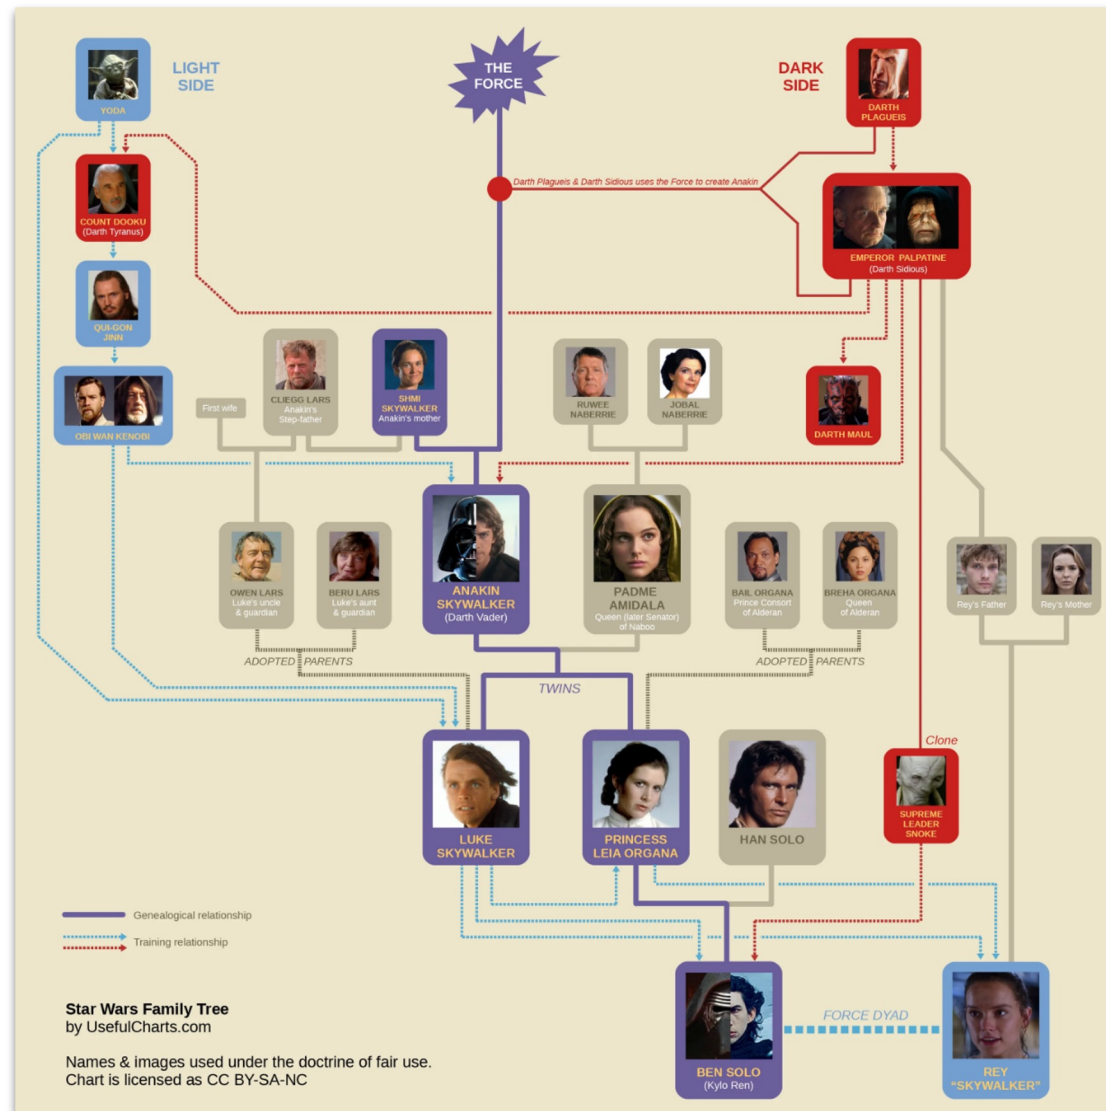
LIGHT SIDE

YODA

THE FORCE

DARK SIDE

DARTH PLAGUEIS

COUNT DOOKU
(Darth Tyranus)

Darth Plagueis & Darth Sidious uses the Force to create Anakin

EMPEROR PALPATINE
(Darth Sidious)

QUI-GON JINN

OBI WAN KENOBI

First wife

CLIEGG LARS
Anakin's Step-father

SHMI SKYWALKER
Anakin's mother

RUWEE NABERRIE

JOBAL NABERRIE

DARTH MAUL

OWEN LARS
Luke's uncle & guardian

BERU LARS
Luke's aunt & guardian

ANAKIN SKYWALKER
(Darth Vader)

PADME AMIDALA
Queen (later Senator) of Naboo

BAIL ORGANA
Prince Consort of Alderan

BREHA ORGANA
Queen of Alderan

Rey's Father

Rey's Mother

ADOPTED PARENTS

ADOPTED PARENTS

TWINS

Clone

LUKE SKYWALKER

PRINCESS LEIA ORGANA

HAN SOLO

SUPREME LEADER SNOKE

Genealogical relationship

Training relationship

Star Wars Family Tree
by UsefulCharts.com

Names & images used under the doctrine of fair use.
Chart is licensed as CC BY-SA-NC

BEN SOLO
(Kylo Ren)

FORCE DYAD

REY "SKYWALKER"